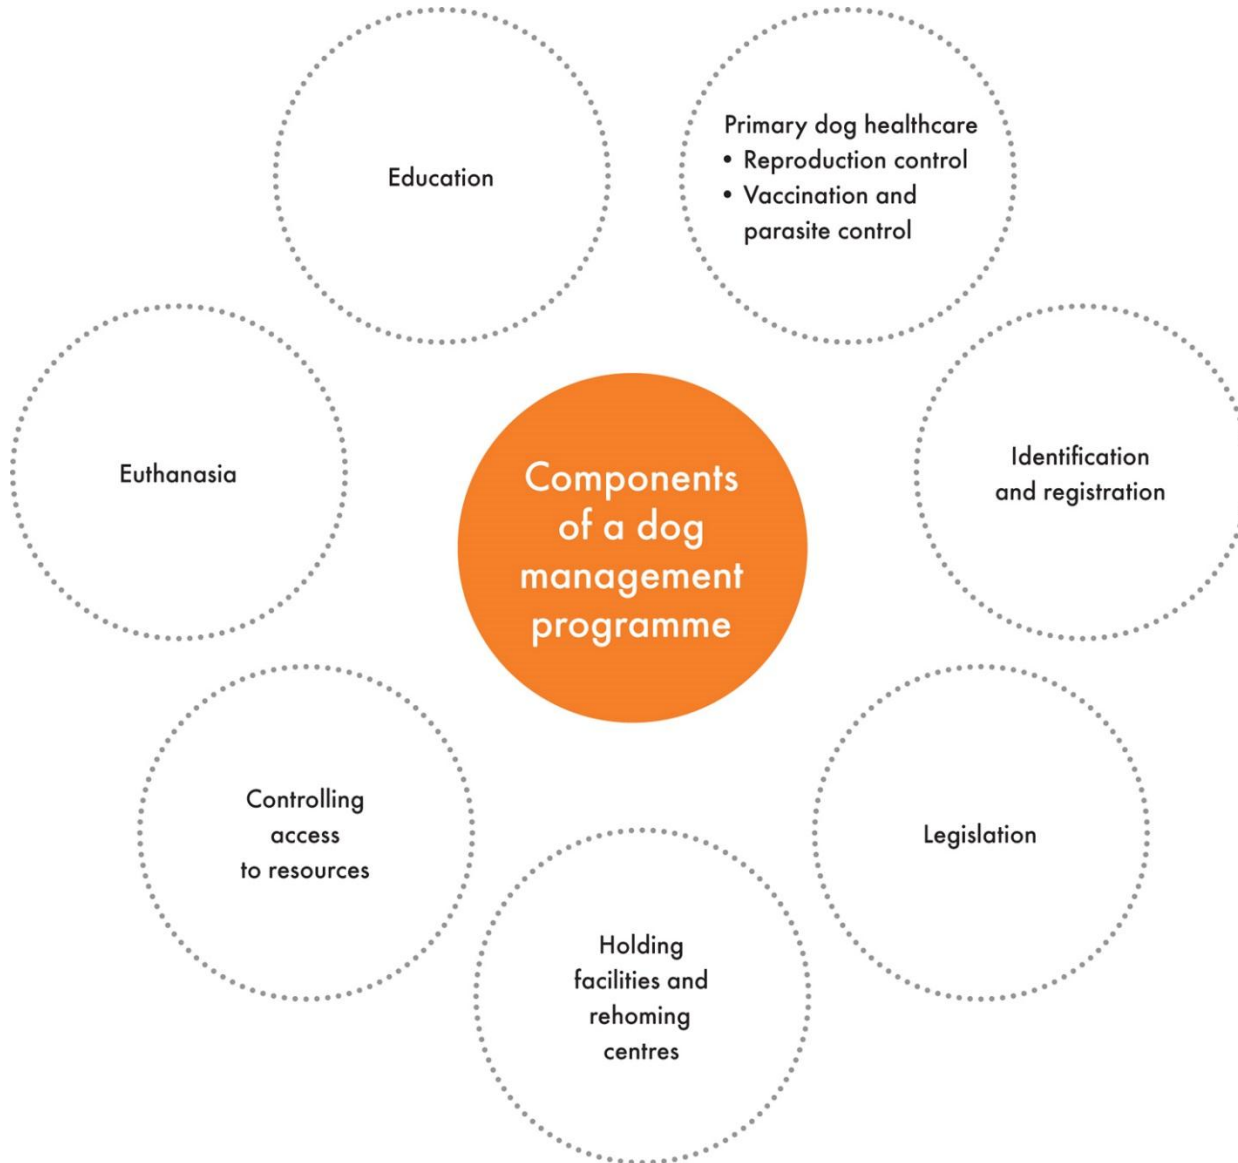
Education

Primary dog healthcare
• Reproduction control
• Vaccination and parasite control

Euthanasia

Components of a dog management programme

Identification and registration

Controlling access to resources

Legislation

Holding facilities and rehoming centres